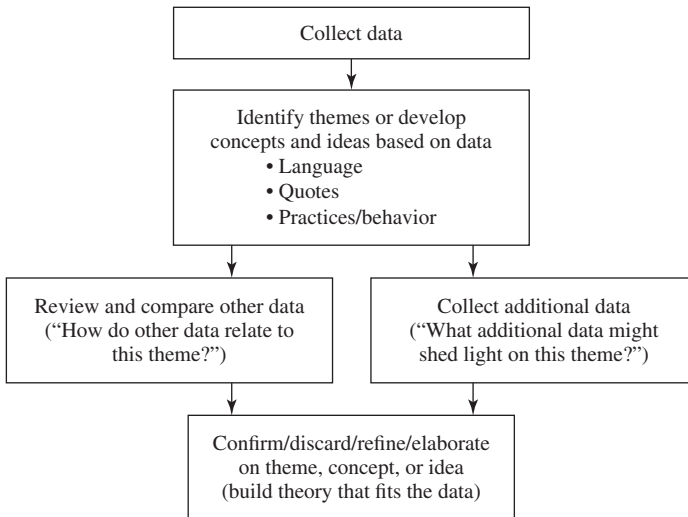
Collect data

Identify themes or develop concepts and ideas based on data
• Language
• Quotes
• Practices/behavior

Review and compare other data ("How do other data relate to this theme?")

Collect additional data ("What additional data might shed light on this theme?")

Confirm/discard/refine/elaborate on theme, concept, or idea (build theory that fits the data)